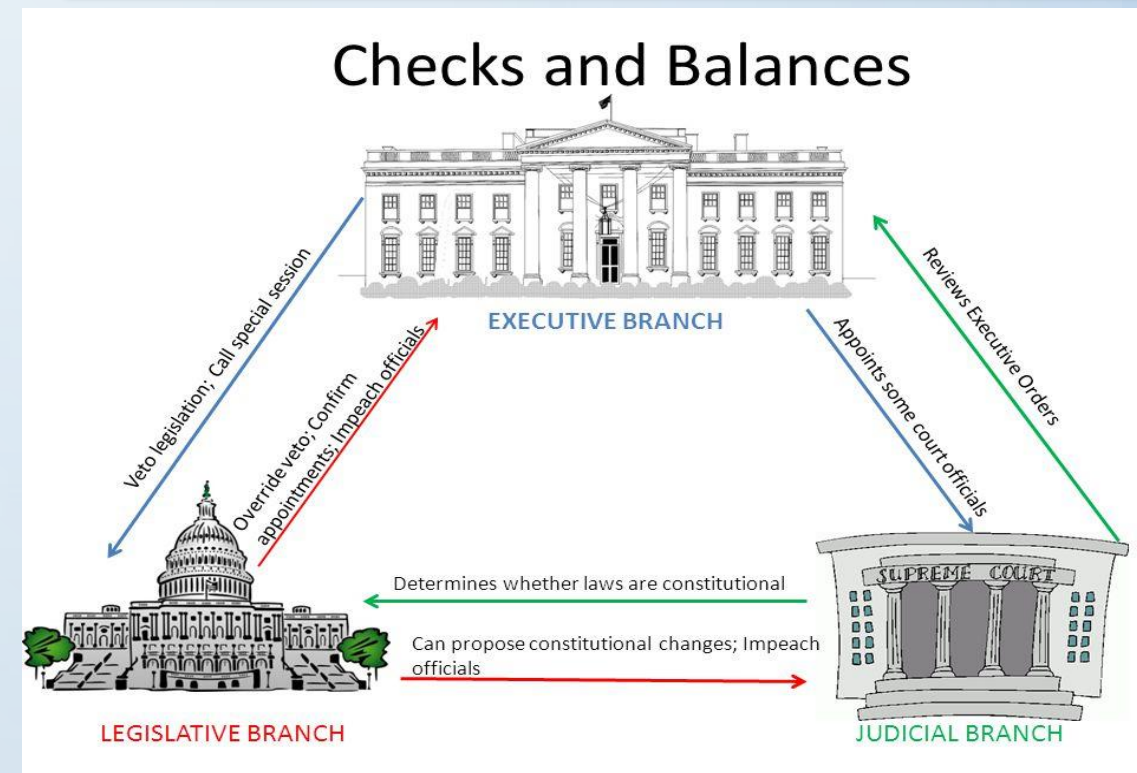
Checks and Balances

EXECUTIVE BRANCH

Veto legislation; Call special session

Override veto; Confirm appointments; Impeach officials

Appoints some court officials

Reviews Executive Orders

SUPREME COURT

Determines whether laws are constitutional

Can propose constitutional changes; Impeach officials

LEGISLATIVE BRANCH

JUDICIAL BRANCH